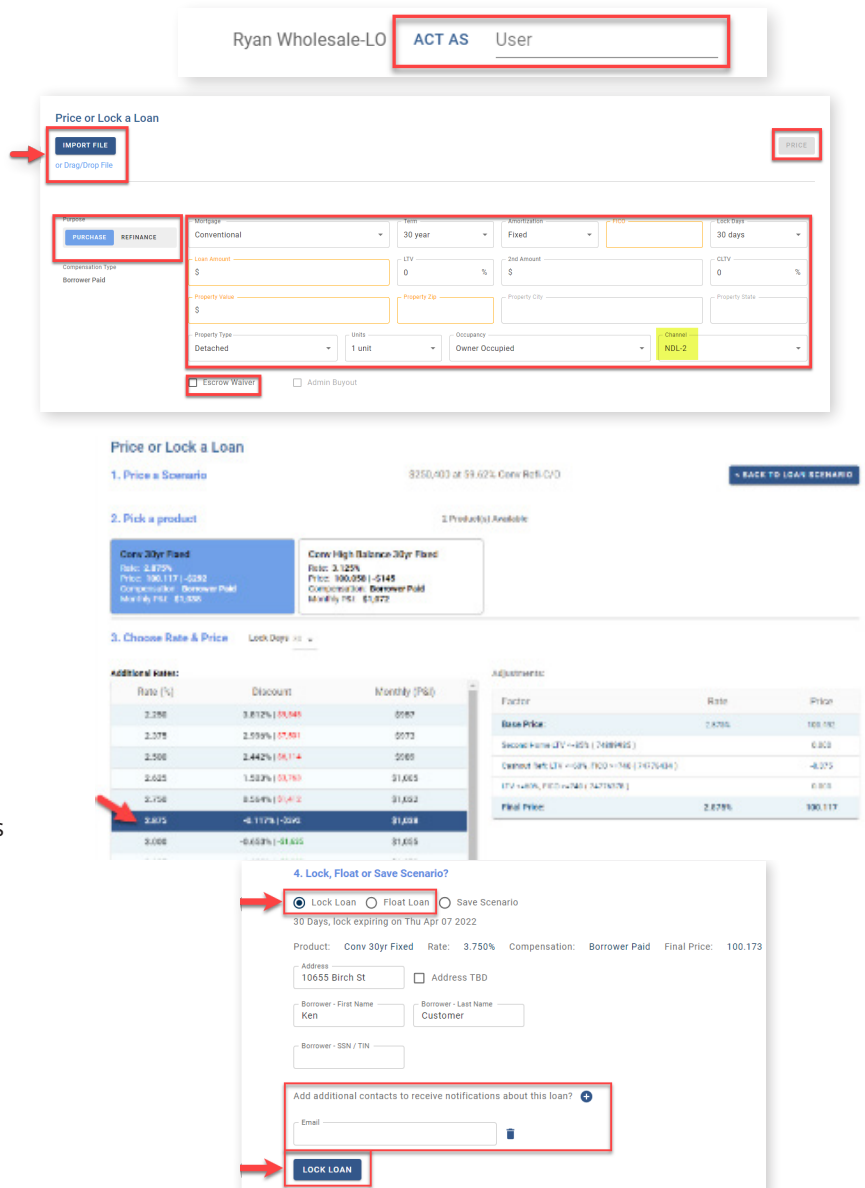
Ryan Wholesale-LO ACT AS User

Price or Lock a Loan

IMPORT FILE

or Drag/Drop File

PRICE

Purpose

PURCHASE REFINANCE

Compensation Type

Borrower Paid

| Mortgage | Term | Amortization | FICO | Lock Days |
|---|---|---|---|---|
| Conventional | 30 year | Fixed | | 30 days |

Loan Amount $ LTV 0 % 2nd Amount $ CLTV 0 %

Property Value $ Property Zip Property City Property State

Property Type Detached Units 1 unit Occupancy Owner Occupied Channel NDL-2

Escrow Waiver Admin Buyout

Price or Lock a Loan

1. Price a Scenario

$250,403 at 59.62% Conv Refi C/O

< BACK TO LOAN SCENARIO

2. Pick a product

2 Product(s) Available

Conv 30yr Fixed
Rate: 2.875%
Price: 100.117 | -$292
Compensation: Borrower Paid
Monthly P&I: $1,038

Conv High Balance 30yr Fixed
Rate: 3.125%
Price: 100.058 | -$145
Compensation: Borrower Paid
Monthly P&I: $1,072

3. Choose Rate & Price Lock Days 30

Additional Rates:

| Rate (%) | Discount | Monthly (P&I) |
|---|---|---|
| 2.250 | 3.812% \| $9,545 | $957 |
| 2.375 | 2.999% \| $7,501 | $973 |
| 2.500 | 2.442% \| $6,114 | $989 |
| 2.625 | 1.503% \| $3,763 | $1,005 |
| 2.750 | 0.564% \| $1,412 | $1,022 |
| 2.875 | -0.117% \| -$292 | $1,038 |
| 3.000 | -0.653% \| -$1,635 | $1,055 |

Adjustments:

| Factor | Rate | Price |
|---|---|---|
| Base Price: | 2.875% | 100.192 |
| Second Home LTV <=85% ( 74889435 ) | | 0.000 |
| Cashout Refi LTV <=60% FICO >=740 ( 74376434 ) | | -0.075 |
| LTV <=80% FICO >=740 ( 74376378 ) | | 0.000 |
| Final Price: | 2.875% | 100.117 |

4. Lock, Float or Save Scenario?

Lock Loan Float Loan Save Scenario

30 Days, lock expiring on Thu Apr 07 2022

Product: Conv 30yr Fixed Rate: 3.750% Compensation: Borrower Paid Final Price: 100.173

Address
10655 Birch St

Address TBD

Borrower - First Name
Ken

Borrower - Last Name
Customer

Borrower - SSN / TIN

Add additional contacts to receive notifications about this loan?

Email

LOCK LOAN